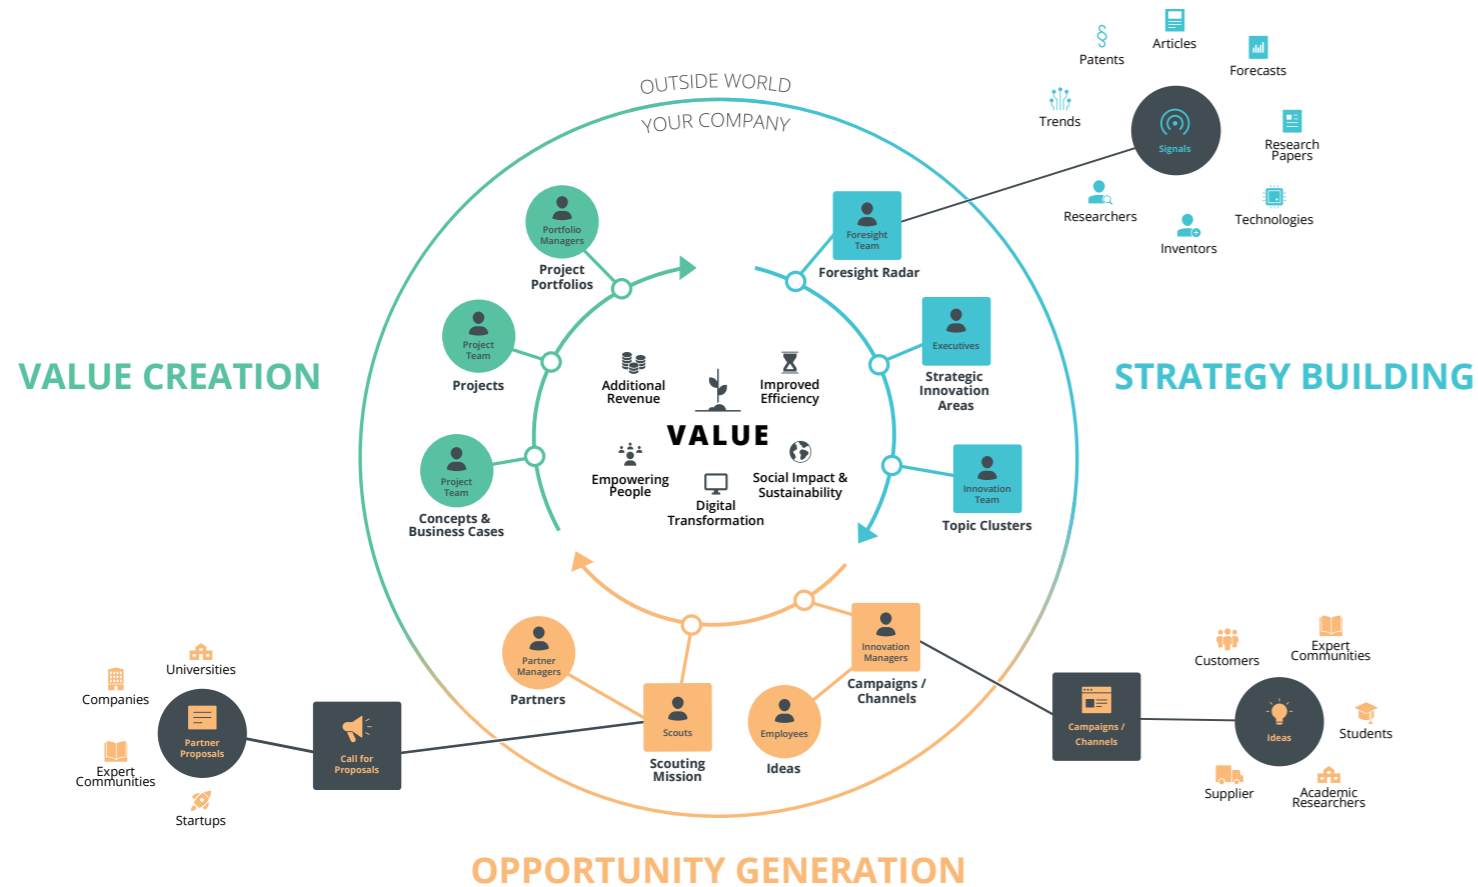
Patents
Articles
Forecasts
Trends
Signals
Research Papers
Researchers
Technologies
Inventors

OUTSIDE WORLD
YOUR COMPANY

VALUE CREATION

STRATEGY BUILDING

Portfolio Managers
Project Portfolios

Foresight Team
Foresight Radar

Project Team
Projects

Executives
Strategic Innovation Areas

Project Team
Concepts & Business Cases

Innovation Team
Topic Clusters

Additional Revenue
Improved Efficiency
VALUE
Empowering People
Social Impact & Sustainability
Digital Transformation

Partner Managers
Partners

Innovation Managers
Campaigns / Channels

Scouts
Scouting Mission

Employees
Ideas

Universities
Companies
Partner Proposals
Expert Communities
Startups
Call for Proposals

Campaigns / Channels
Customers
Expert Communities
Ideas
Students
Supplier
Academic Researchers

OPPORTUNITY GENERATION